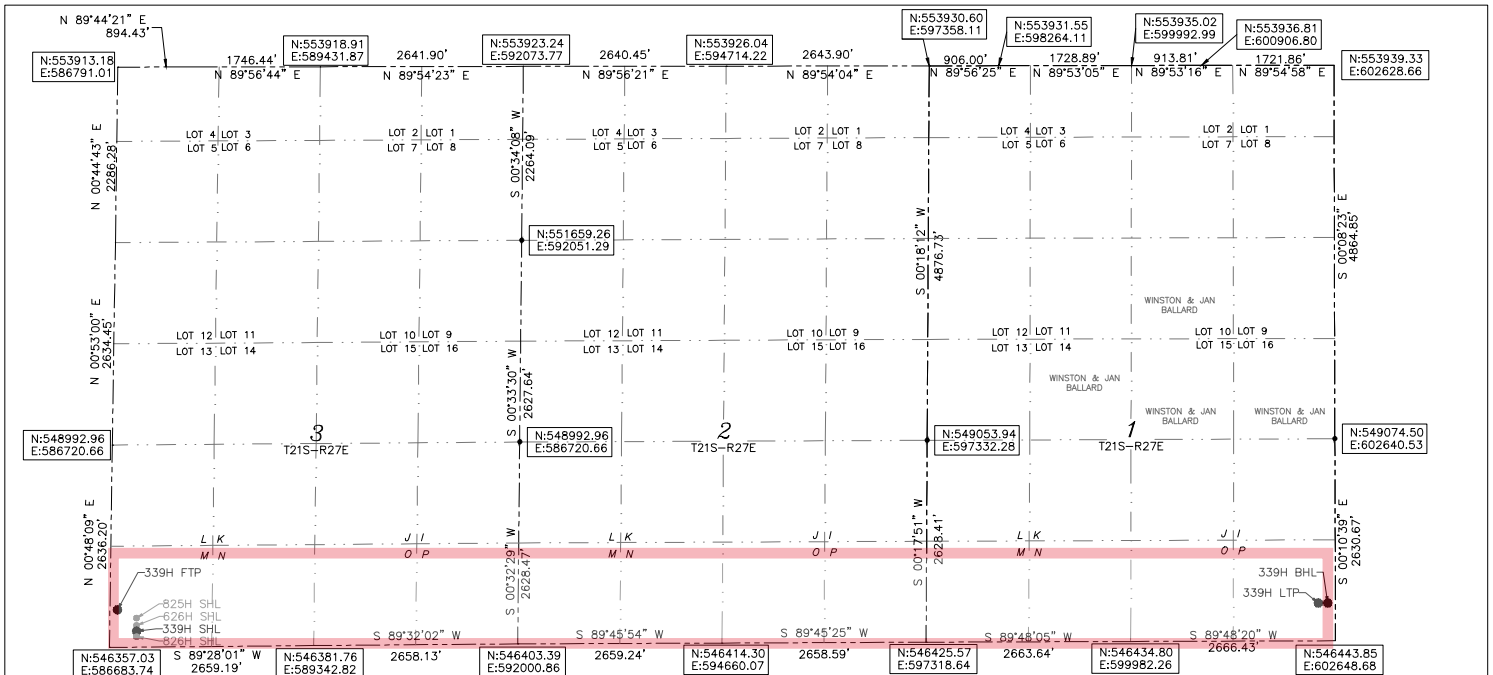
N 89°44'21" E
894.43'

N:553913.18
E:586791.01

1746.44'
N 89°56'44" E

N:553918.91
E:589431.87

2641.90'
N 89°54'23" E

N:553923.24
E:592073.77

2640.45'
N 89°56'21" E

N:553926.04
E:594714.22

2643.90'
N 89°54'04" E

N:553930.60
E:597358.11

906.00'
N 89°56'25" E

N:553931.55
E:598264.11

1728.89'
N 89°53'05" E

N:553935.02
E:599992.99

913.81'
N 89°53'16" E

N:553936.81
E:600906.80

1721.86'
N 89°54'58" E

N:553939.33
E:602628.66

N 00°44'43" E
2286.28'

LOT 4 LOT 3
LOT 5 LOT 6

LOT 2 LOT 1
LOT 7 LOT 8

S 00°34'08" W
2264.09'

LOT 4 LOT 3
LOT 5 LOT 6

LOT 2 LOT 1
LOT 7 LOT 8

LOT 4 LOT 3
LOT 5 LOT 6

LOT 2 LOT 1
LOT 7 LOT 8

N:551659.26
E:592051.29

S 00°18'12" W
4876.73'

S 00°08'23" E
4864.85'

N 00°53'00" E
2634.45'

LOT 12 LOT 11
LOT 13 LOT 14

LOT 10 LOT 9
LOT 15 LOT 16

LOT 12 LOT 11
LOT 13 LOT 14

LOT 10 LOT 9
LOT 15 LOT 16

WINSTON & JAN
BALLARD

LOT 12 LOT 11
LOT 13 LOT 14

LOT 10 LOT 9
LOT 15 LOT 16

WINSTON & JAN
BALLARD

S 00°33'30" W
2627.64'

WINSTON & JAN
BALLARD

WINSTON & JAN
BALLARD

N:548992.96
E:586720.66

3
T21S-R27E

N:548992.96
E:586720.66

2
T21S-R27E

N:549053.94
E:597332.28

1
T21S-R27E

N:549074.50
E:602640.53

N 00°48'09" E
2636.20'

L K
M N

J I
O P

S 00°32'29" W
2628.47'

L K
M N

J I
O P

S 00°17'51" W
2628.41'

L K
M N

J I
O P

S 00°10'39" E
2630.67'

339H FTP
825H SHL
626H SHL
339H SHL
826H SHL

339H BHL
339H LTP

S 89°32'02" W
S 89°45'54" W
S 89°45'25" W
S 89°48'05" W
S 89°48'20" W

N:546357.03
E:586683.74

S 89°28'01" W
2659.19'

N:546381.76
E:589342.82

2658.13'

N:546403.39
E:592000.86

2659.24'

N:546414.30
E:594660.07

2658.59'

N:546425.57
E:597318.64

2663.64'

N:546434.80
E:599982.26

2666.43'

N:546443.85
E:602648.68